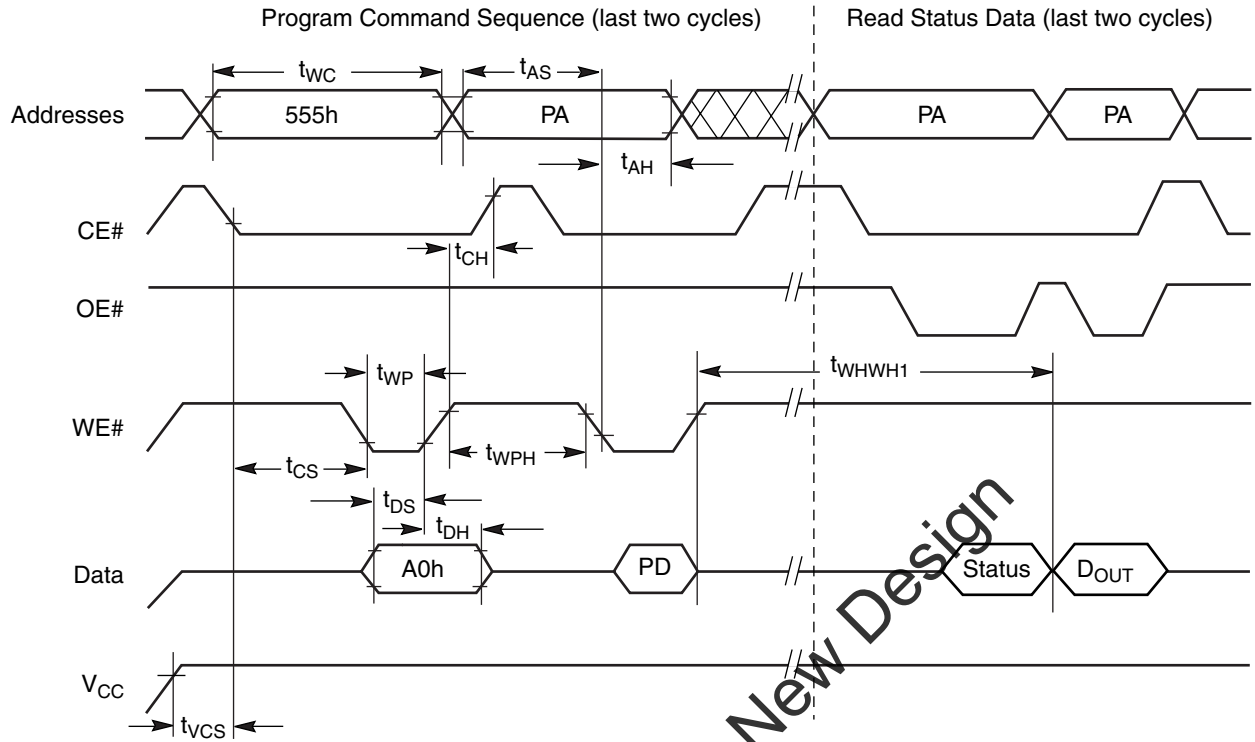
Program Command Sequence (last two cycles)

Read Status Data (last two cycles)

$t_{WC}$

$t_{AS}$

Addresses

555h

PA

PA

PA

$t_{AH}$

CE#

$t_{CH}$

OE#

$t_{WP}$

$t_{WHWH1}$

WE#

$t_{WPH}$

$t_{CS}$

$t_{DS}$

$t_{DH}$

Data

A0h

PD

Status

$D_{OUT}$

$V_{CC}$

$t_{VCS}$

New Design